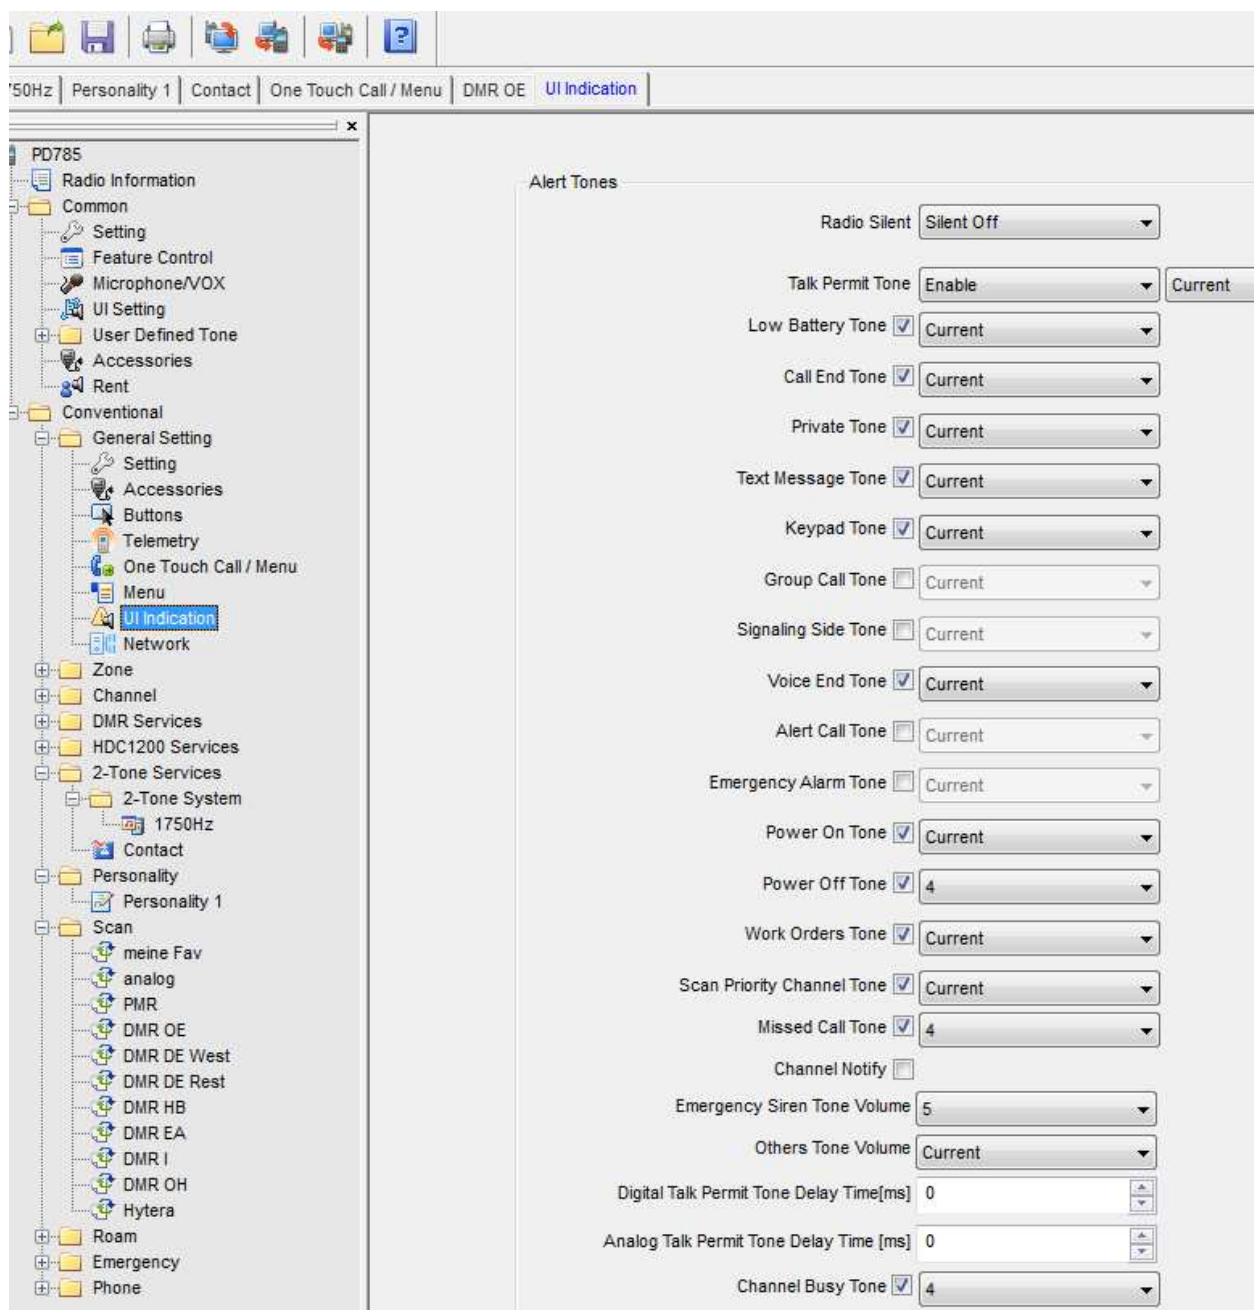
'50Hz | Personality 1 | Contact | One Touch Call / Menu | DMR OE | UI Indication

PD785
Radio Information
Common
Setting
Feature Control
Microphone/VOX
UI Setting
User Defined Tone
Accessories
Rent
Conventional
General Setting
Setting
Accessories
Buttons
Telemetry
One Touch Call / Menu
Menu
UI Indication
Network
Zone
Channel
DMR Services
HDC1200 Services
2-Tone Services
2-Tone System
1750Hz
Contact
Personality
Personality 1
Scan
meine Fav
analog
PMR
DMR OE
DMR DE West
DMR DE Rest
DMR HB
DMR EA
DMR I
DMR OH
Hytera
Roam
Emergency
Phone

Alert Tones

Radio Silent Silent Off
Talk Permit Tone Enable Current
Low Battery Tone Current
Call End Tone Current
Private Tone Current
Text Message Tone Current
Keypad Tone Current
Group Call Tone Current
Signaling Side Tone Current
Voice End Tone Current
Alert Call Tone Current
Emergency Alarm Tone Current
Power On Tone Current
Power Off Tone 4
Work Orders Tone Current
Scan Priority Channel Tone Current
Missed Call Tone 4
Channel Notify
Emergency Siren Tone Volume 5
Others Tone Volume Current
Digital Talk Permit Tone Delay Time[ms] 0
Analog Talk Permit Tone Delay Time [ms] 0
Channel Busy Tone 4